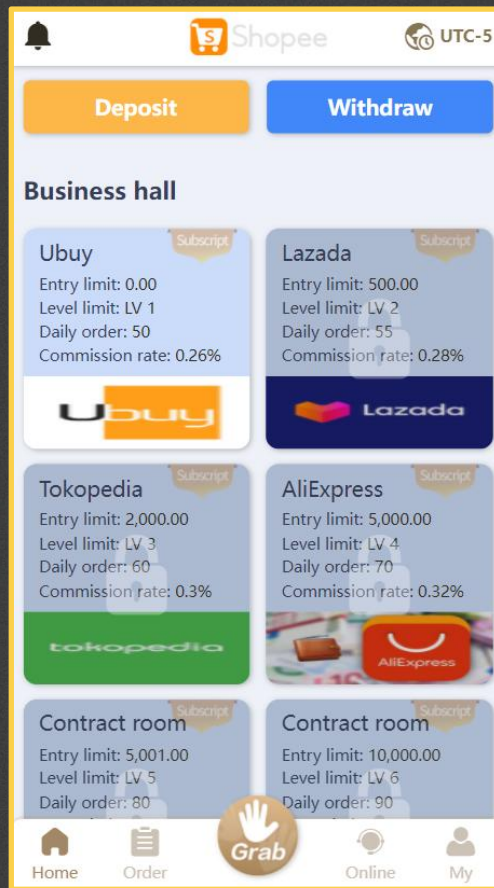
Shopee

UTC-5

Deposit

Withdraw

Business hall

Ubuy
Subscript
Entry limit: 0.00
Level limit: LV 1
Daily order: 50
Commission rate: 0.26%

Ubuy

Lazada
Subscript
Entry limit: 500.00
Level limit: LV 2
Daily order: 55
Commission rate: 0.28%

Lazada

Tokopedia
Subscript
Entry limit: 2,000.00
Level limit: LV 3
Daily order: 60
Commission rate: 0.3%

tokopedia

AliExpress
Subscript
Entry limit: 5,000.00
Level limit: LV 4
Daily order: 70
Commission rate: 0.32%

AliExpress

Contract room
Subscript
Entry limit: 5,001.00
Level limit: LV 5
Daily order: 80

Contract room
Subscript
Entry limit: 10,000.00
Level limit: LV 6
Daily order: 90

Home
Order
Grab
Online
My